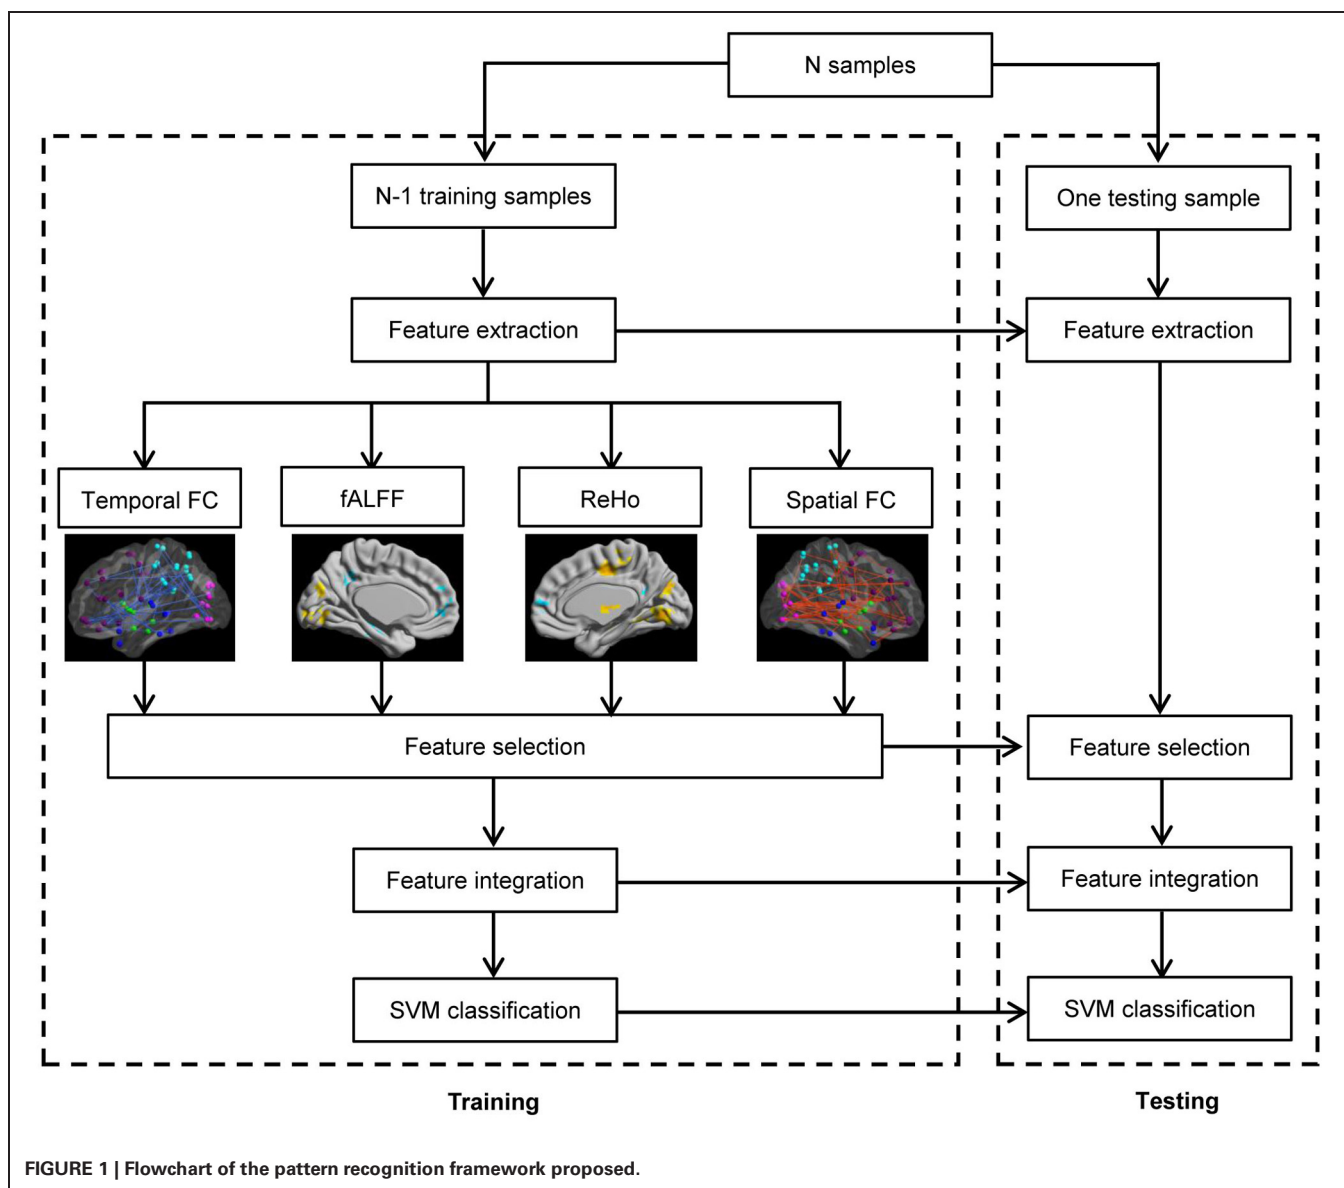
N samples

N-1 training samples

Feature extraction

Temporal FC

fALFF

ReHo

Spatial FC

Feature selection

Feature integration

SVM classification

One testing sample

Feature extraction

Feature selection

Feature integration

SVM classification

Training

Testing

FIGURE 1 | Flowchart of the pattern recognition framework proposed.